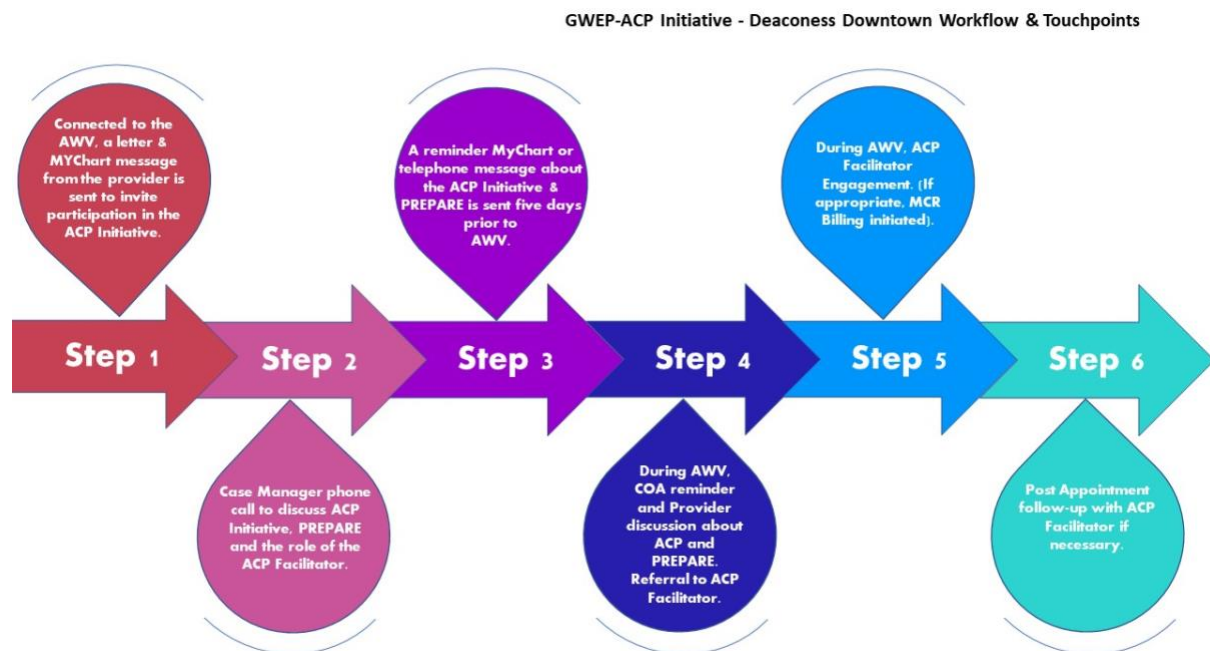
GWEP-ACP Initiative - Deaconess Downtown Workflow & Touchpoints

Connected to the AWV, a letter & MYChart message from the provider is sent to invite participation in the ACP Initiative.

Step 1

Step 2

Case Manager phone call to discuss ACP Initiative, PREPARE and the role of the ACP Facilitator.

A reminder MyChart or telephone message about the ACP Initiative & PREPARE is sent five days prior to AWV.

Step 3

Step 4

During AWV, COA reminder and Provider discussion about ACP and PREPARE. Referral to ACP Facilitator.

During AWV, ACP Facilitator Engagement. (If appropriate, MCR Billing initiated).

Step 5

Step 6

Post Appointment follow-up with ACP Facilitator if necessary.